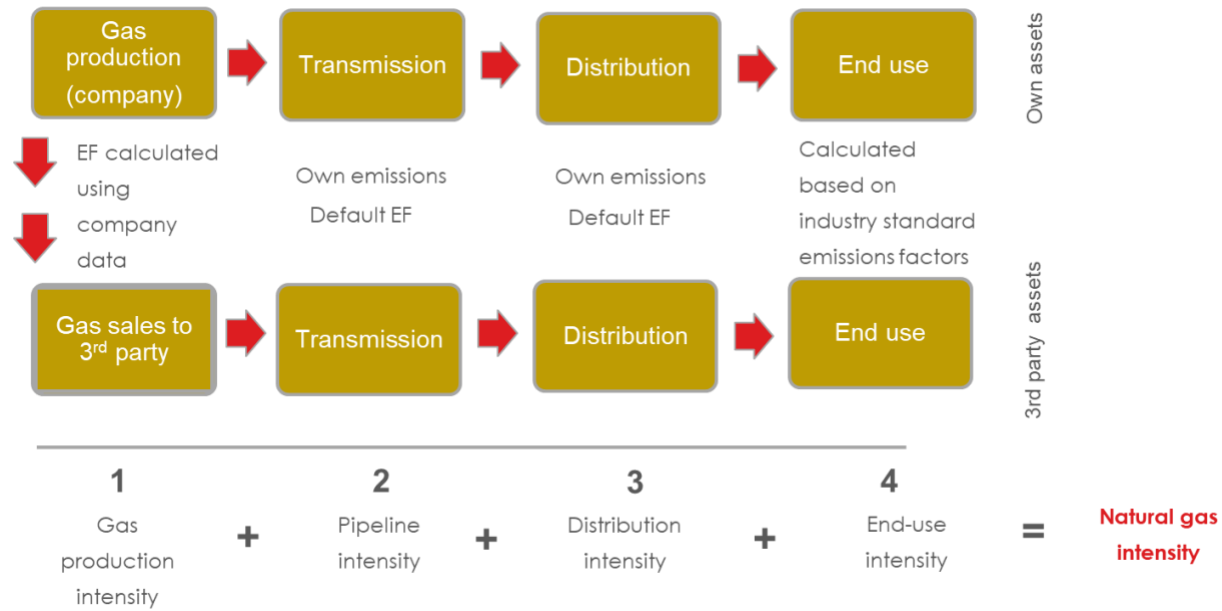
Gas production (company)

Transmission

Distribution

End use

Own assets

EF calculated using company data

Own emissions
Default EF

Own emissions
Default EF

Calculated based on industry standard emissions factors

Gas sales to 3$^{rd}$ party

Transmission

Distribution

End use

3rd party assets

1
Gas production intensity

+

2
Pipeline intensity

+

3
Distribution intensity

+

4
End-use intensity

=

Natural gas intensity